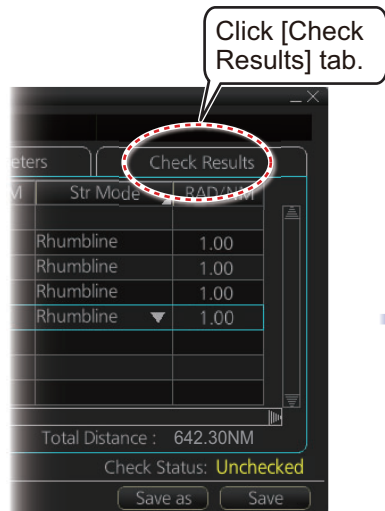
Click [Check Results] tab.

eters

Check Results

M | Str Mode | RAD/NM

| Str Mode | RAD/NM |
|---|---|
| Rhumbline | 1.00 |
| Rhumbline | 1.00 |
| Rhumbline | 1.00 |
| Rhumbline | 1.00 |

Total Distance : 642.30NM

Check Status: Unchecked

Save as

Save